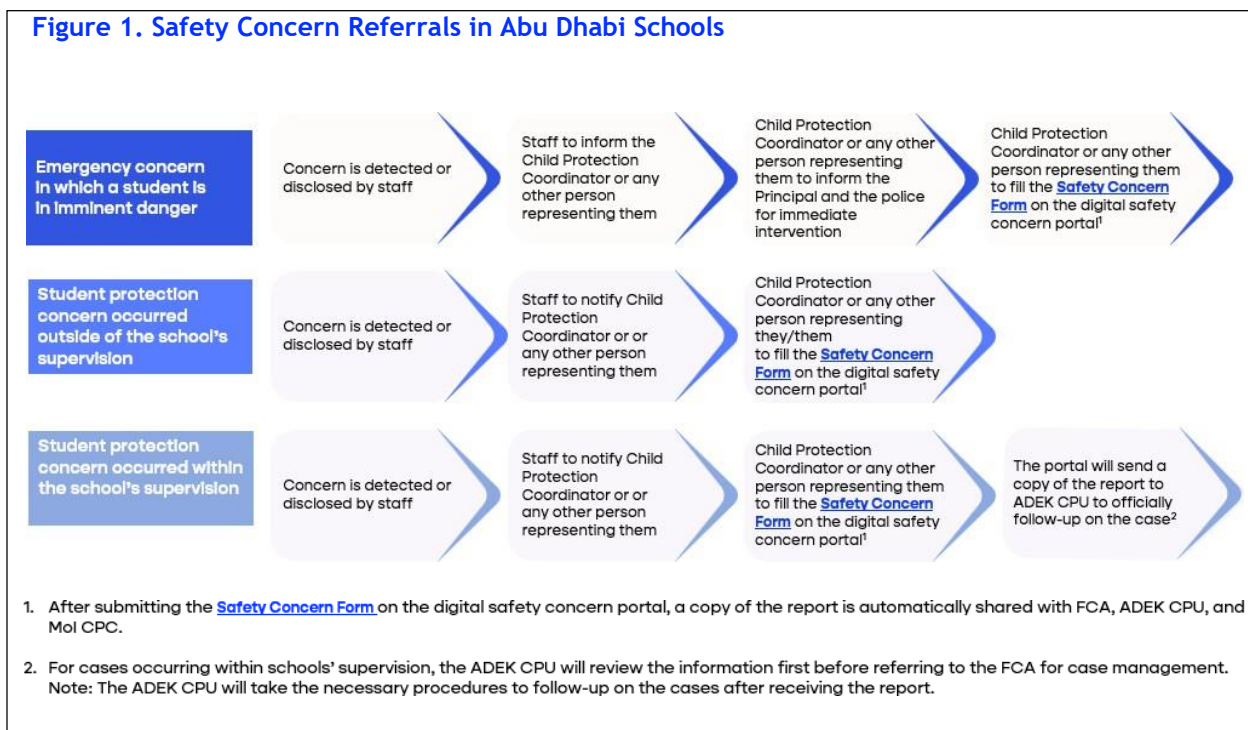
Figure 1. Safety Concern Referrals in Abu Dhabi Schools

Emergency concern in which a student is in imminent danger

Concern is detected or disclosed by staff

Staff to inform the Child Protection Coordinator or any other person representing them

Child Protection Coordinator or any other person representing them to inform the Principal and the police for immediate intervention

Child Protection Coordinator or any other person representing them to fill the Safety Concern Form on the digital safety concern portal$^1$

Student protection concern occurred outside of the school's supervision

Concern is detected or disclosed by staff

Staff to notify Child Protection Coordinator or or any other person representing them

Child Protection Coordinator or any other person representing they/them to fill the Safety Concern Form on the digital safety concern portal$^1$

Student protection concern occurred within the school's supervision

Concern is detected or disclosed by staff

Staff to notify Child Protection Coordinator or or any other person representing them

Child Protection Coordinator or any other person representing them to fill the Safety Concern Form on the digital safety concern portal$^1$

The portal will send a copy of the report to ADEK CPU to officially follow-up on the case$^2$

1. After submitting the Safety Concern Form on the digital safety concern portal, a copy of the report is automatically shared with FCA, ADEK CPU, and MoI CPC.

2. For cases occurring within schools' supervision, the ADEK CPU will review the information first before referring to the FCA for case management. Note: The ADEK CPU will take the necessary procedures to follow-up on the cases after receiving the report.